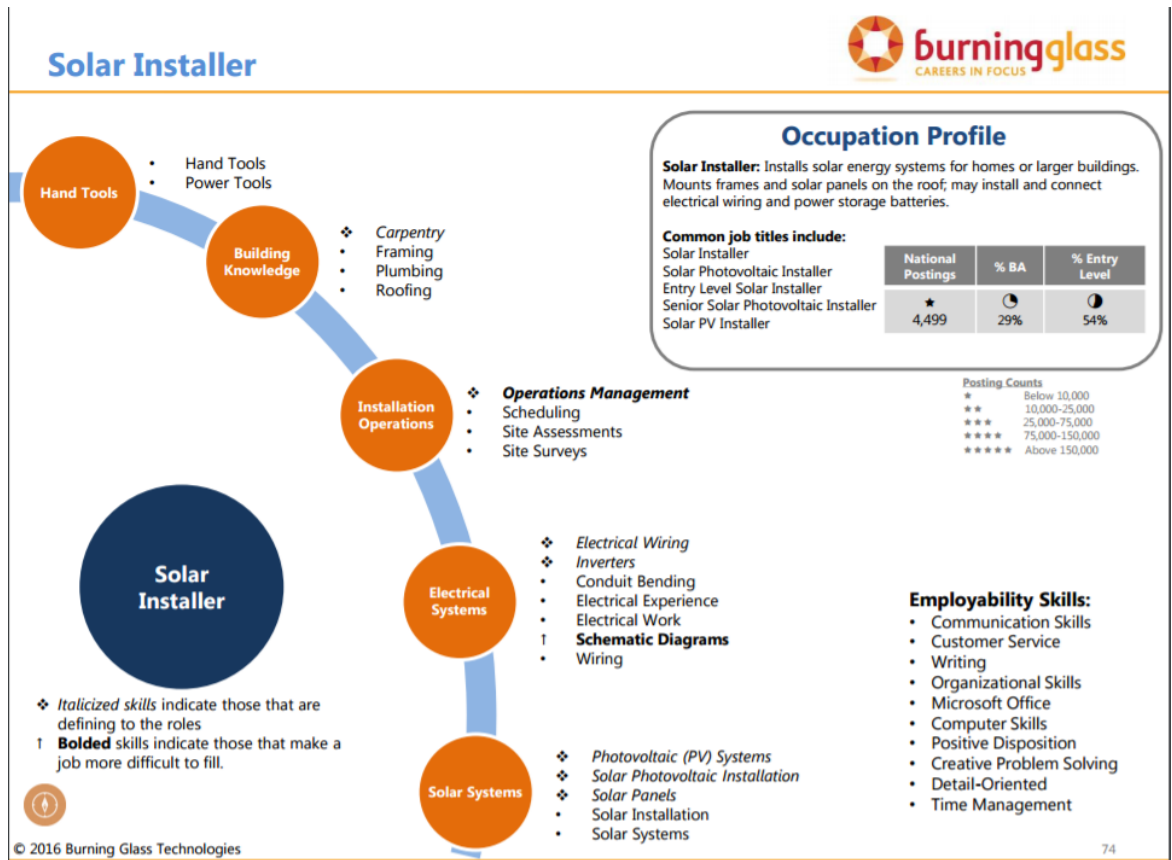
Solar Installer

burningglass
CAREERS IN FOCUS

Hand Tools
• Hand Tools
• Power Tools

Building Knowledge
❖ *Carpentry*
• Framing
• Plumbing
• Roofing

Installation Operations
❖ ***Operations Management***
• Scheduling
• Site Assessments
• Site Surveys

Electrical Systems
❖ *Electrical Wiring*
❖ *Inverters*
• Conduit Bending
• Electrical Experience
• Electrical Work
↑ **Schematic Diagrams**
• Wiring

Solar Systems
❖ *Photovoltaic (PV) Systems*
❖ *Solar Photovoltaic Installation*
❖ *Solar Panels*
• Solar Installation
• Solar Systems

Solar Installer

❖ *Italicized skills* indicate those that are defining to the roles
↑ **Bolded** skills indicate those that make a job more difficult to fill.

Occupation Profile

**Solar Installer:** Installs solar energy systems for homes or larger buildings. Mounts frames and solar panels on the roof; may install and connect electrical wiring and power storage batteries.

**Common job titles include:**
Solar Installer
Solar Photovoltaic Installer
Entry Level Solar Installer
Senior Solar Photovoltaic Installer
Solar PV Installer

| National Postings | % BA | % Entry Level |
|---|---|---|
| ★ 4,499 | 29% | 54% |

Posting Counts
★ Below 10,000
★★ 10,000-25,000
★★★ 25,000-75,000
★★★★ 75,000-150,000
★★★★★ Above 150,000

**Employability Skills:**
• Communication Skills
• Customer Service
• Writing
• Organizational Skills
• Microsoft Office
• Computer Skills
• Positive Disposition
• Creative Problem Solving
• Detail-Oriented
• Time Management

© 2016 Burning Glass Technologies
74